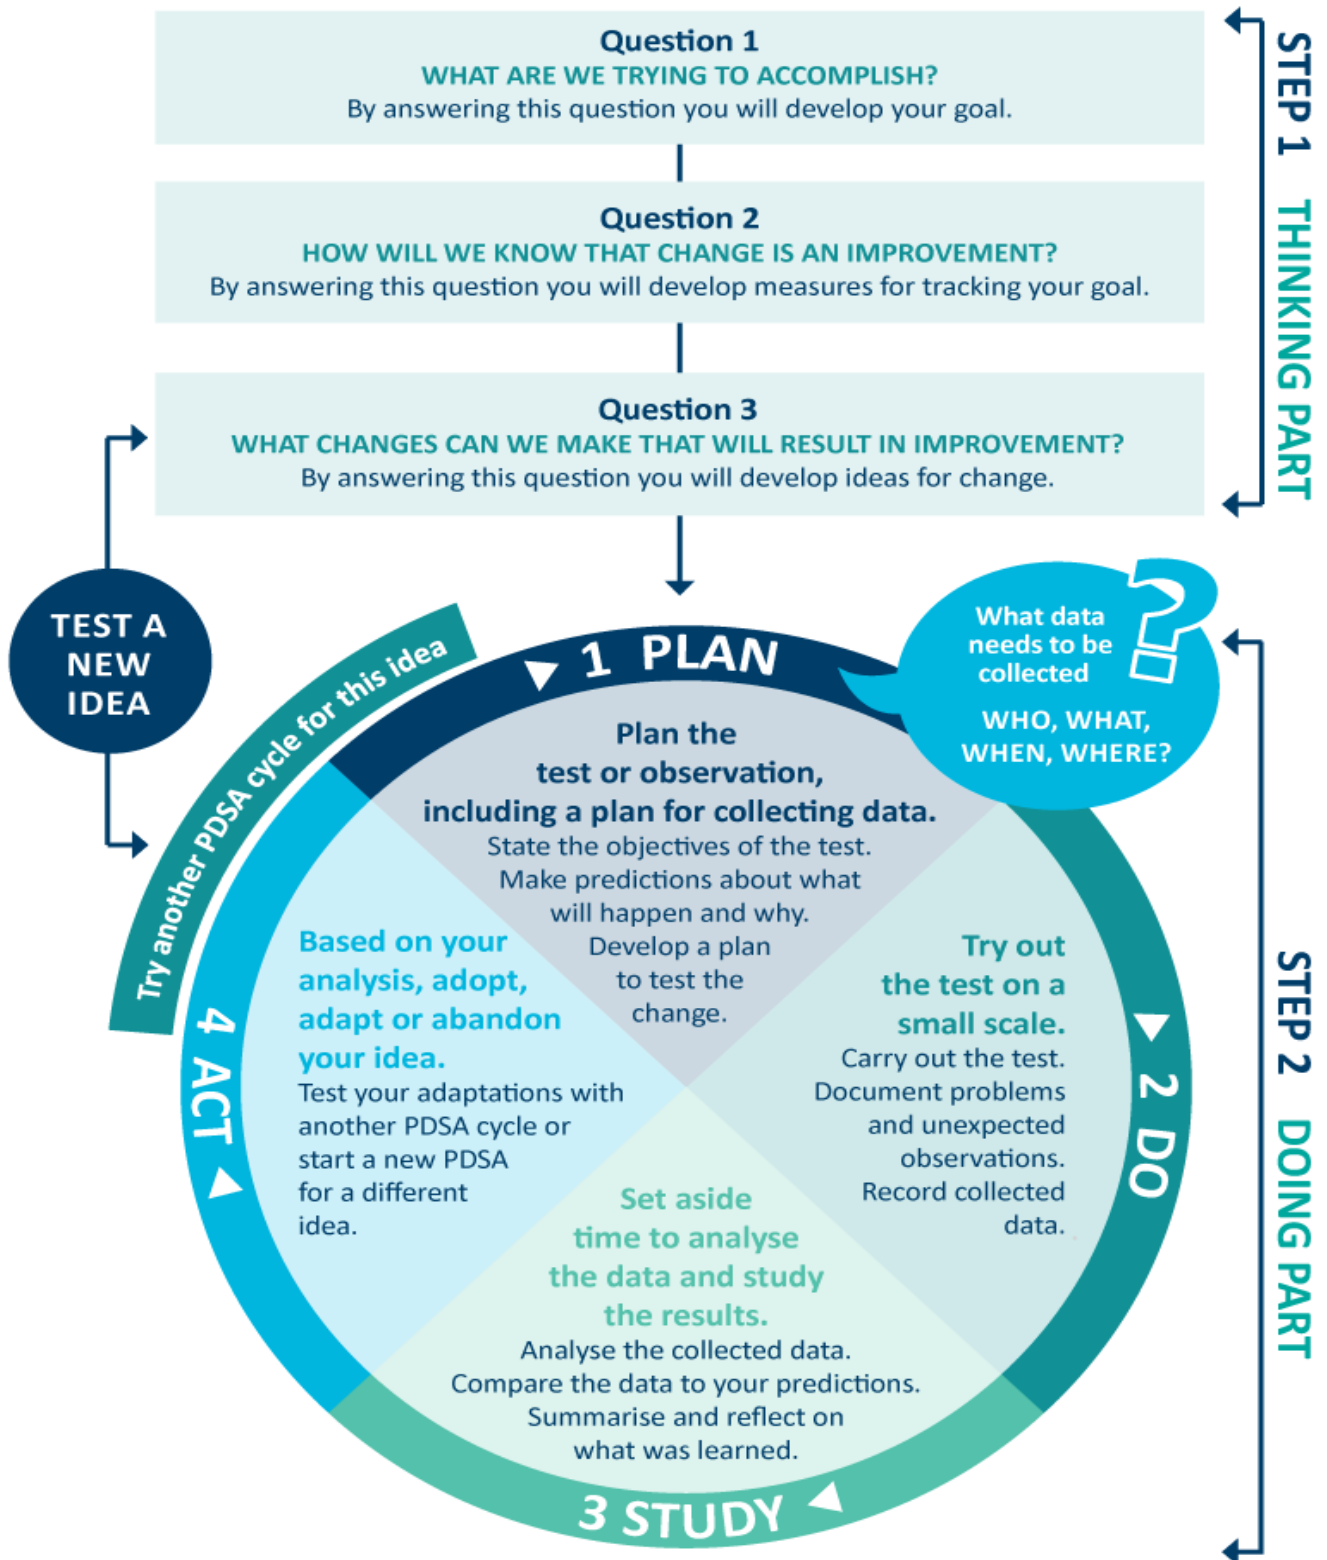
Question 1
WHAT ARE WE TRYING TO ACCOMPLISH?
By answering this question you will develop your goal.

Question 2
HOW WILL WE KNOW THAT CHANGE IS AN IMPROVEMENT?
By answering this question you will develop measures for tracking your goal.

Question 3
WHAT CHANGES CAN WE MAKE THAT WILL RESULT IN IMPROVEMENT?
By answering this question you will develop ideas for change.

STEP 1 THINKING PART

TEST A NEW IDEA

Try another PDSA cycle for this idea

1 PLAN

What data needs to be collected

WHO, WHAT, WHEN, WHERE?

Plan the test or observation, including a plan for collecting data.
State the objectives of the test.
Make predictions about what will happen and why.
Develop a plan to test the change.

Based on your analysis, adopt, adapt or abandon your idea.
Test your adaptations with another PDSA cycle or start a new PDSA for a different idea.

Try out the test on a small scale.
Carry out the test.
Document problems and unexpected observations.
Record collected data.

Set aside time to analyse the data and study the results.
Analyse the collected data.
Compare the data to your predictions.
Summarise and reflect on what was learned.

4 ACT

2 DO

3 STUDY

STEP 2 DOING PART